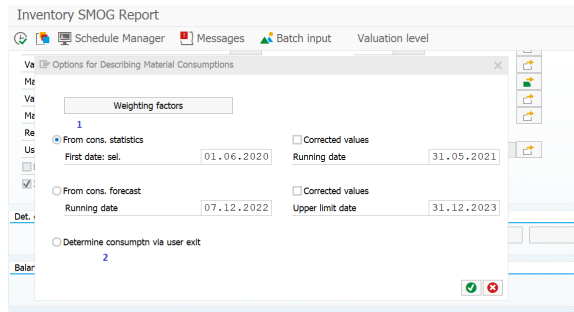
Inventory SMOG Report

Schedule Manager Messages Batch input Valuation level

Va
Ma
Va
Ma
Re
Us

Det.

Balan

Options for Describing Material Consumptions

Weighting factors

1

From cons. statistics
First date: sel. 01.06.2020

Corrected values
Running date 31.05.2021

From cons. forecast
Running date 07.12.2022

Corrected values
Upper limit date 31.12.2023

Determine consumptn via user exit

2